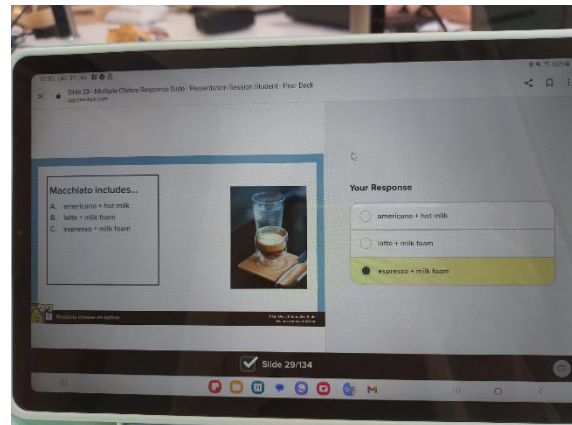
Slide 29 - Multiple Choice Response Slide - Presentation Session Student - Pear Deck

Macchiato includes...
A. americano + hot milk
B. latte + milk foam
C. espresso + milk foam

Students choose an option

Your Response

americano + hot milk

latte + milk foam

espresso + milk foam

Slide 29/134